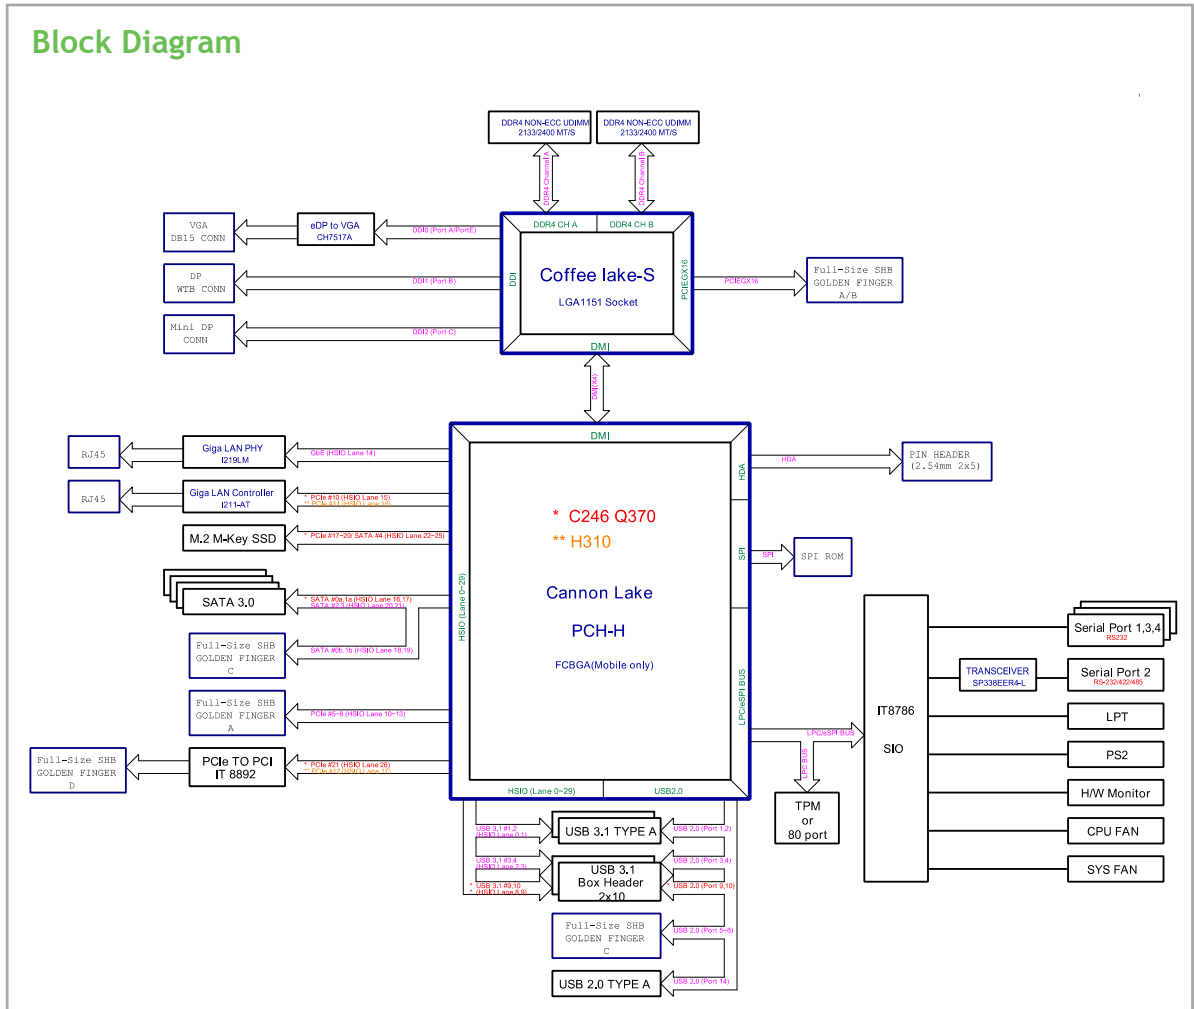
Block Diagram

DDR4 NON-ECC UDIMM 2133/2400 MT/S

DDR4 NON-ECC UDIMM 2133/2400 MT/S

DDR4 Channel A

DDR4 Channel B

DDR4 CH A

DDR4 CH B

VGA DB15 CONN

eDP to VGA CH7517A

DDI0 (Port A/PortE)

DP WTB CONN

DDI1 (Port B)

Mini DP CONN

DDI2 (Port C)

DDI

Coffee lake-S

LGA1151 Socket

PCIEGX16

PCIEGX16

Full-Size SHB GOLDEN FINGER A/B

DMI

DMI(X4)

DMI

RJ45

Giga LAN PHY I219LM

GbE (HSIO Lane 14)

RJ45

Giga LAN Controller I211-AT

* PCIe #10 (HSIO Lane 15)
** PCIe #11 (HSIO Lane 16)

M.2 M-Key SSD

* PCIe #17~20/ SATA #4 (HSIO Lane 22~25)

SATA 3.0

* SATA #0a,1a (HSIO Lane 16,17)
SATA #2,3 (HSIO Lane 20,21)

Full-Size SHB GOLDEN FINGER C

SATA #0b,1b (HSIO Lane 18,19)

Full-Size SHB GOLDEN FINGER A

PCIe #5~8 (HSIO Lane 10~13)

Full-Size SHB GOLDEN FINGER D

PCIe TO PCI IT 8892

* PCIe #21 (HSIO Lane 26)
** PCIe #12 (HSIO Lane 17)

HSIO (Lane 0~29)

* C246 Q370

** H310

Cannon Lake

PCH-H

FCBGA(Mobile only)

HDA

HDA

PIN HEADER (2.54mm 2x5)

SPI

SPI

SPI ROM

LPC/eSPI BUS

LPC/eSPI BUS

LPC BUS

TPM or 80 port

IT8786

SIO

Serial Port 1,3,4
RS232

TRANSCEIVER SP338EER4-L

Serial Port 2
RS-232/422/485

LPT

PS2

H/W Monitor

CPU FAN

SYS FAN

HSIO (Lane 0~29)

USB2.0

USB 3.1 #1,2
(HSIO Lane 0,1)

USB 3.1 TYPE A

USB 2.0 (Port 1,2)

USB 3.1 #3,4
(HSIO Lane 2,3)

USB 3.1 Box Header 2x10

USB 2.0 (Port 3,4)

* USB 3.1 #9,10
* (HSIO Lane 8,9)

* USB 2.0 (Port 9,10)

Full-Size SHB GOLDEN FINGER C

USB 2.0 (Port 5~8)

USB 2.0 TYPE A

USB 2.0 (Port 14)